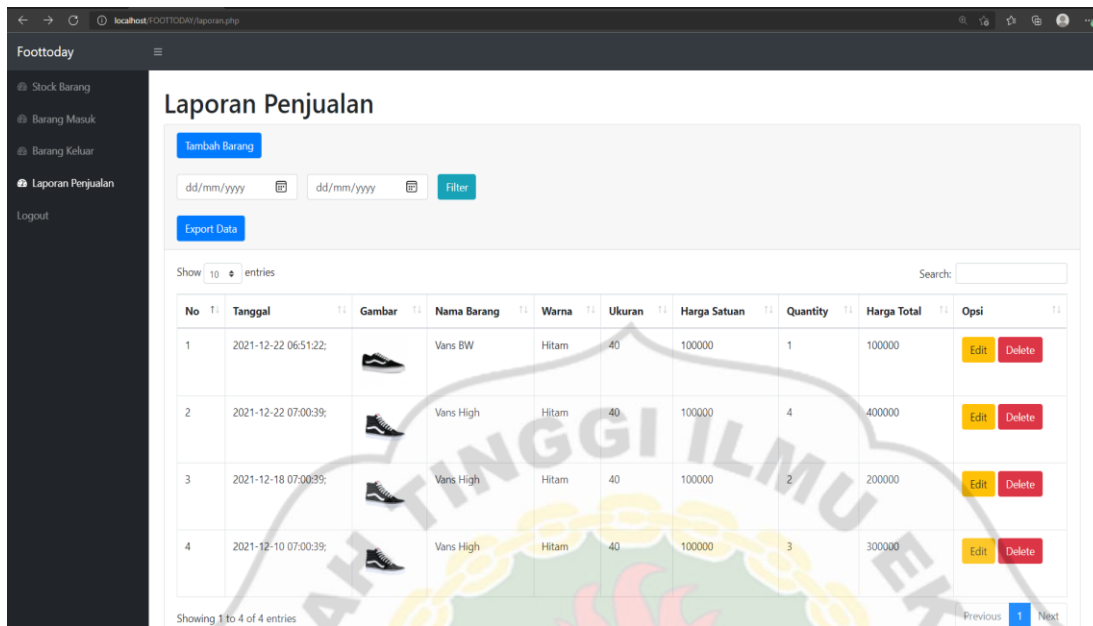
localhost/FOOTTODAY/laporan.php

Foottoday

Stock Barang
Barang Masuk
Barang Keluar
Laporan Penjualan
Logout

Laporan Penjualan

Tambah Barang

dd/mm/yyyy dd/mm/yyyy Filter

Export Data

Show 10 entries

Search:

| No | Tanggal | Gambar | Nama Barang | Warna | Ukuran | Harga Satuan | Quantity | Harga Total | Opsi |
|---|---|---|---|---|---|---|---|---|---|
| 1 | 2021-12-22 06:51:22; | | Vans BW | Hitam | 40 | 100000 | 1 | 100000 | Edit Delete |
| 2 | 2021-12-22 07:00:39; | | Vans High | Hitam | 40 | 100000 | 4 | 400000 | Edit Delete |
| 3 | 2021-12-18 07:00:39; | | Vans High | Hitam | 40 | 100000 | 2 | 200000 | Edit Delete |
| 4 | 2021-12-10 07:00:39; | | Vans High | Hitam | 40 | 100000 | 3 | 300000 | Edit Delete |

Showing 1 to 4 of 4 entries

Previous 1 Next

TINGGI ILMU